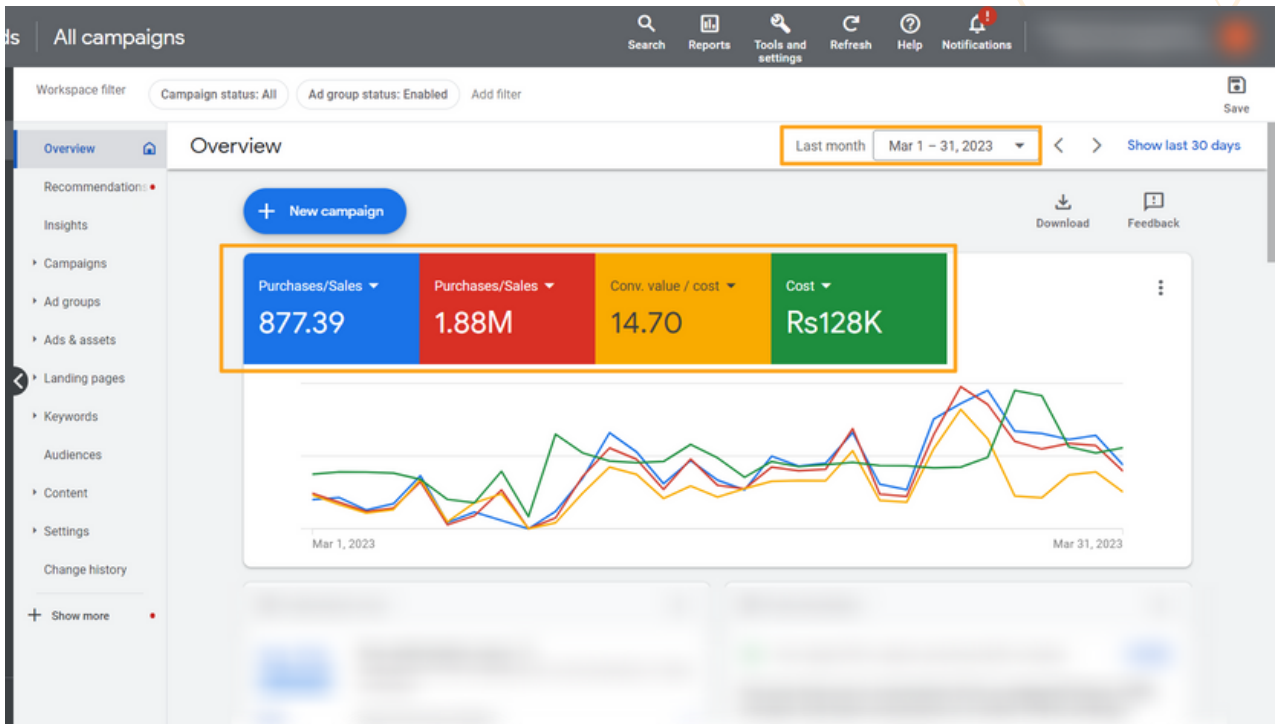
ds All campaigns

Search Reports Tools and settings Refresh Help Notifications

Workspace filter Campaign status: All Ad group status: Enabled Add filter Save

Overview
Recommendations
Insights
Campaigns
Ad groups
Ads & assets
Landing pages
Keywords
Audiences
Content
Settings
Change history
Show more

Overview

Last month Mar 1 – 31, 2023

Show last 30 days

New campaign

Download Feedback

Purchases/Sales
877.39

Purchases/Sales
1.88M

Conv. value / cost
14.70

Cost
Rs128K

Mar 1, 2023

Mar 31, 2023